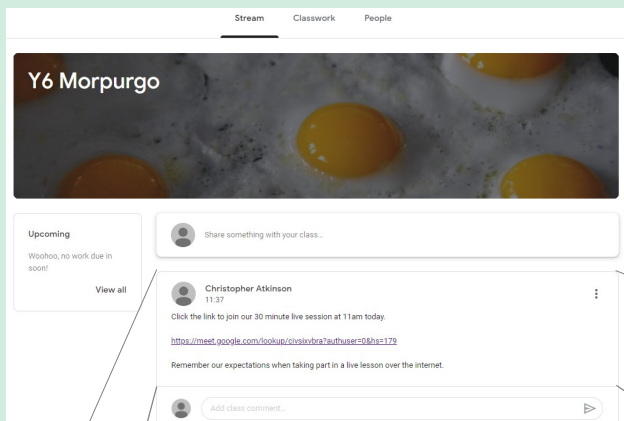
Stream Classwork People

Y6 Morpurgo

Upcoming

Woohoo, no work due in soon!

View all

Share something with your class...

Christopher Atkinson
11:37

Click the link to join our 30 minute live session at 11am today.

https://meet.google.com/lookup/civsixvbra?authuser=0&hs=179

Remember our expectations when taking part in a live lesson over the internet.

Add class comment...